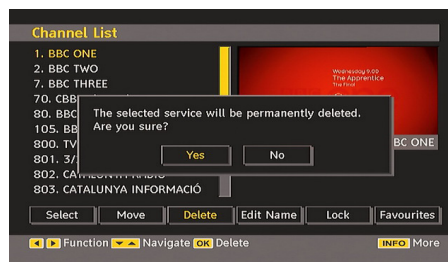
Channel List

1. BBC ONE
2. BBC TWO
7. BBC THREE
70. CBB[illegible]
80. BBC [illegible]
105. BB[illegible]
800. TV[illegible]
801. 3/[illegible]
802. CAT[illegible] RADIO
803. CATALUNYA INFORMACIÓ

Wednesday 9:00
The Apprentice
The Final

BBC ONE

The selected service will be permanently deleted.
Are you sure?

Yes
No

Select
Move
Delete
Edit Name
Lock
Favourites

Function Navigate OK Delete
INFO More